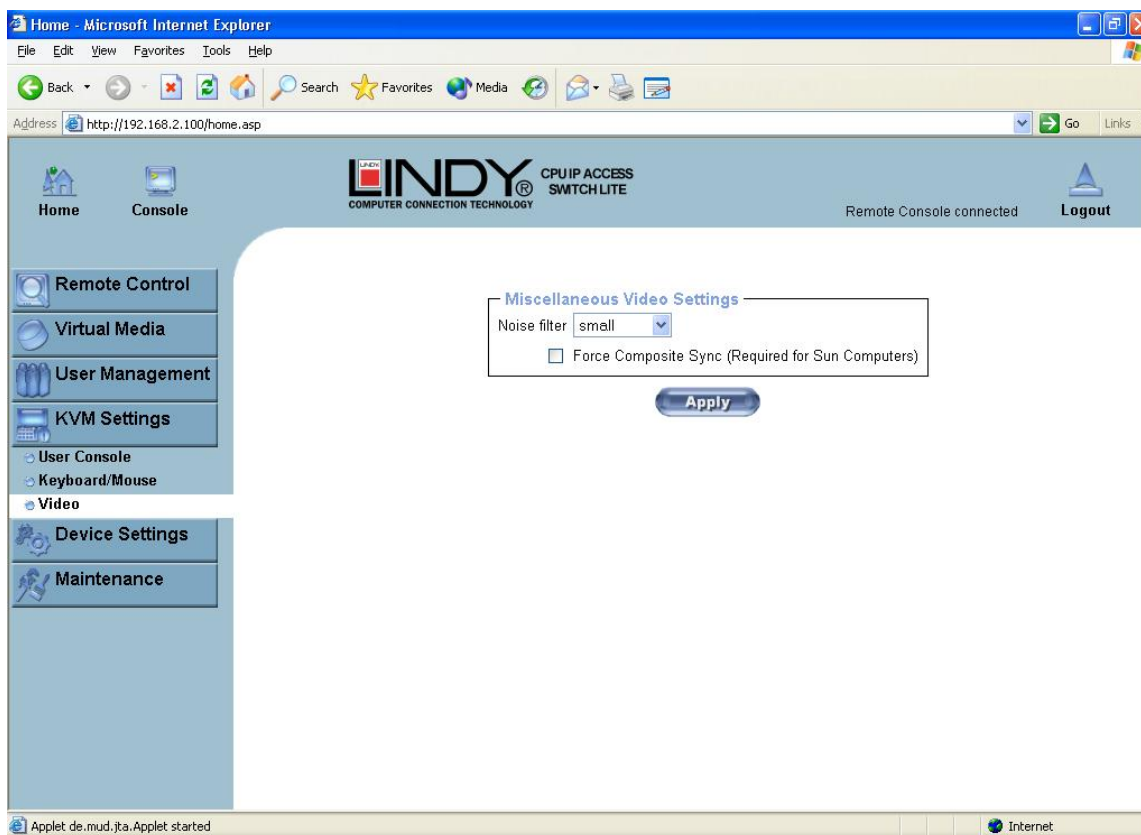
Home - Microsoft Internet Explorer

File Edit View Favorites Tools Help

Back Search Favorites Media

Address http://192.168.2.100/home.asp Go Links

Home Console

LINDY® CPU IP ACCESS SWITCH LITE
COMPUTER CONNECTION TECHNOLOGY

Remote Console connected Logout

Remote Control
Virtual Media
User Management
KVM Settings
User Console
Keyboard/Mouse
Video
Device Settings
Maintenance

Miscellaneous Video Settings
Noise filter small
Force Composite Sync (Required for Sun Computers)

Apply

Applet de.mud.jta.Applet started

Internet